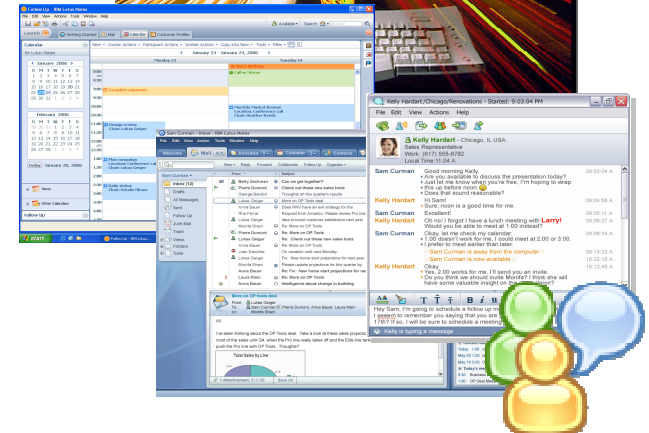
Follow Up - IBM Lotus Notes
File Edit View Actions Tools Window Help
Launch
Getting Started
Mail
Calendar
Customer Profiles
New
Owner Actions
Participant Actions
More Actions
Copy into New
Tools
Filter
January 23 - January 29, 2006
Calendar
Monday 23
Tuesday 24
January 2006
S M T W T F S
February 2006
Today: January 28, 2006
View
Other Calendars
Follow Up
Start

Sam Curman - Inbox - IBM Lotus Notes
File Edit View Actions Tools Window Help
Welcome
Mail
Calendar
Contacts
New
Reply
Forward
Collaborate
Follow Up
Organize
Sam Curman
Inbox (12)
Drafts
All Messages
Sent
Follow Up
Junk Mail
Trash
Views
Folders
Tools
Who
Subject
Betty Zechman
Can we get together?
Pierre Dumont
Check out these new sales tools
George Bonder
Discussing this quarter's results
Lukas Geiger
Re: More on OP Tools
Anna Bauer
Does PHV have an exit strategy for the
Rita Ferrer
Request from Amadou: Please review Pro line
Lukas Geiger
Idea to boost customer satisfaction next year
Monita Shani
Re: More on OP Tools
Lukas Geiger
Re: Check out these new sales tools
Anne Mauer
Re: More on OP Tools
Joan Sanchez
On vacation until next Monday
Betty Zechman
Fw: New home start projections for next year
Monita Shani
Please update projections for this quarter by
Anna Bauer
Re: Fw: New home start projections for next
Laura Klein
Re: More on OP Tools
Anna Bauer
Intelligence about change in building
More on OP tools deal
Lukas Geiger
Sam Curman
Pierre Dumont, Anna Bauer, Laura Klein
Monita Shani
All
I've been thinking about the OP Tools deal. Take a look at these sales projections - most of the sales until Q4, when the Pro line really takes off and the Elite line tanks. Can we push the Pro line with OP Tools. Thoughts?
Total Sales by Line

Kelly Hardart /Chicago/Renovations - Started: 9:03:04 PM
File Edit View Actions Help
Kelly Hardart - Chicago, IL USA
Sales Representative
Work: (617) 555-6782
Local Time: 11:04 A
Sam Curman
Good morning Kelly
Are you available to discuss the presentation today?
Just let me know when you're free, I'm hoping to wrap this up before noon
Does that sound reasonable?
09:03:04 A
Kelly Hardart
Hi Sam!
Sure, noon is a good time for me.
09:04:37 A
Sam Curman
Excellent!
09:06:11 A
Kelly Hardart
Oh no! I forgot I have a lunch meeting with Larry!
Would you be able to meet at 1:00 instead?
09:06:27 A
Sam Curman
Okay, let me check my calendar
1:00 doesn't work for me. I could meet at 2:00 or 3:00.
I prefer to meet earlier than later.
09:07:04 A
Sam Curman is away from the computer
09:15:33 A
Sam Curman is now available
09:17:28 A
Kelly Hardart
Okay.
Yes, 2:00 works for me. I'll send you an invite.
Do you think we should invite Monita? I think she will have some valuable insight on the
10:12:45 A
Hey Sam, I'm going to schedule a follow up meeting. I wanted to remind you to send me a copy of 17th? If so, I will be sure to schedule a meeting t
Kelly is typing a message